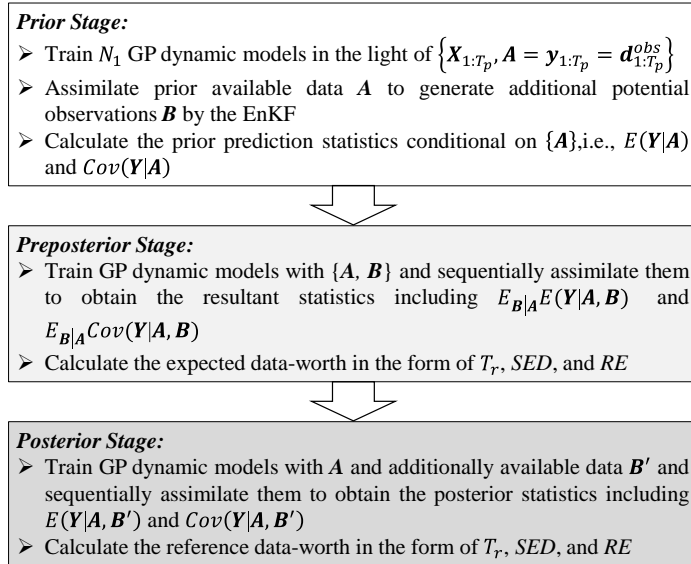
***Prior Stage:***

➢ Train $N_1$ GP dynamic models in the light of $\left\{\boldsymbol{X}_{1:T_p}, \boldsymbol{A} = \boldsymbol{y}_{1:T_p} = \boldsymbol{d}_{1:T_p}^{obs}\right\}$

➢ Assimilate prior available data $\boldsymbol{A}$ to generate additional potential observations $\boldsymbol{B}$ by the EnKF

➢ Calculate the prior prediction statistics conditional on $\{\boldsymbol{A}\}$,i.e., $E(\boldsymbol{Y}|\boldsymbol{A})$ and $Cov(\boldsymbol{Y}|\boldsymbol{A})$

***Preposterior Stage:***

➢ Train GP dynamic models with $\{\boldsymbol{A}, \boldsymbol{B}\}$ and sequentially assimilate them to obtain the resultant statistics including $E_{\boldsymbol{B}|\boldsymbol{A}}E(\boldsymbol{Y}|\boldsymbol{A}, \boldsymbol{B})$ and $E_{\boldsymbol{B}|\boldsymbol{A}}Cov(\boldsymbol{Y}|\boldsymbol{A}, \boldsymbol{B})$

➢ Calculate the expected data-worth in the form of $T_r$, *SED*, and *RE*

***Posterior Stage:***

➢ Train GP dynamic models with $\boldsymbol{A}$ and additionally available data $\boldsymbol{B}'$ and sequentially assimilate them to obtain the posterior statistics including $E(\boldsymbol{Y}|\boldsymbol{A}, \boldsymbol{B}')$ and $Cov(\boldsymbol{Y}|\boldsymbol{A}, \boldsymbol{B}')$

➢ Calculate the reference data-worth in the form of $T_r$, *SED*, and *RE*